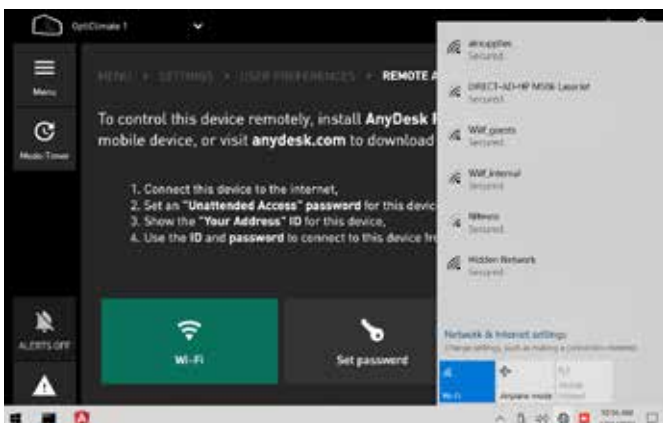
OptiClimate 1

Menu

Mode Timer

MENU > SETTINGS > USER PREFERENCES > REMOTE A

To control this device remotely, install AnyDesk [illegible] mobile device, or visit anydesk.com to download

1. Connect this device to the internet,
2. Set an "Unattended Access" password for this devic
3. Show the "Your Address" ID for this device,
4. Use the ID and password to connect to this device fr

ALERTS OFF

Wi-Fi

Set password

aircsupplies
Secured

DIRECT-AD-HP M506 LaserJet
Secured

Wifi_guests
Secured

Wifi_internal
Secured

NRnwsv
Secured

Hidden Network
Secured

Network & Internet settings
Change settings, such as making a connection metered.

Wi-Fi

Airplane mode

Mobile hotspot

10:34 AM